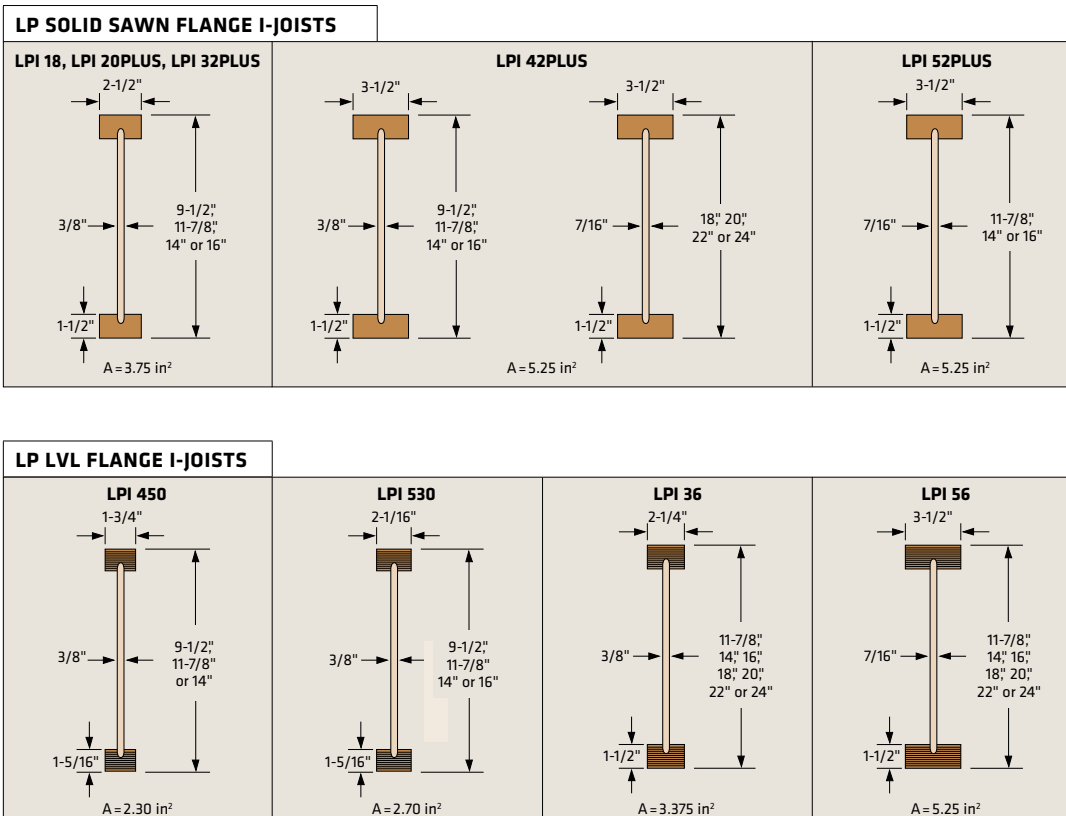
LP SOLID SAWN FLANGE I-JOISTS

LPI 18, LPI 20PLUS, LPI 32PLUS

2-1/2"

3/8"

9-1/2", 11-7/8", 14" or 16"

1-1/2"

A = 3.75 in$^2$

LPI 42PLUS

3-1/2"

3/8"

9-1/2", 11-7/8", 14" or 16"

1-1/2"

3-1/2"

7/16"

18", 20", 22" or 24"

1-1/2"

A = 5.25 in$^2$

LPI 52PLUS

3-1/2"

7/16"

11-7/8", 14" or 16"

1-1/2"

A = 5.25 in$^2$

LP LVL FLANGE I-JOISTS

LPI 450

1-3/4"

3/8"

9-1/2", 11-7/8" or 14"

1-5/16"

A = 2.30 in$^2$

LPI 530

2-1/16"

3/8"

9-1/2", 11-7/8" 14" or 16"

1-5/16"

A = 2.70 in$^2$

LPI 36

2-1/4"

3/8"

11-7/8", 14", 16", 18", 20", 22" or 24"

1-1/2"

A = 3.375 in$^2$

LPI 56

3-1/2"

7/16"

11-7/8", 14", 16", 18", 20", 22" or 24"

1-1/2"

A = 5.25 in$^2$